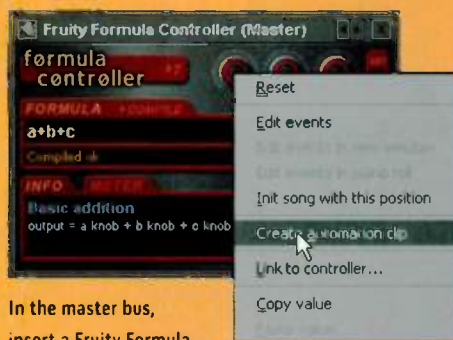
Fruity Formula Controller (Master)

formula controller

FORMULA COMPILE

a+b+c

Compiled ok

INFO METER

Basic addition

output = a knob + b knob + c knob

Reset

Edit events

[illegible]

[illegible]

Init song with this position

Create automation clip

Link to controller...

Copy value

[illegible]

In the master bus, insert a Fruity Formula